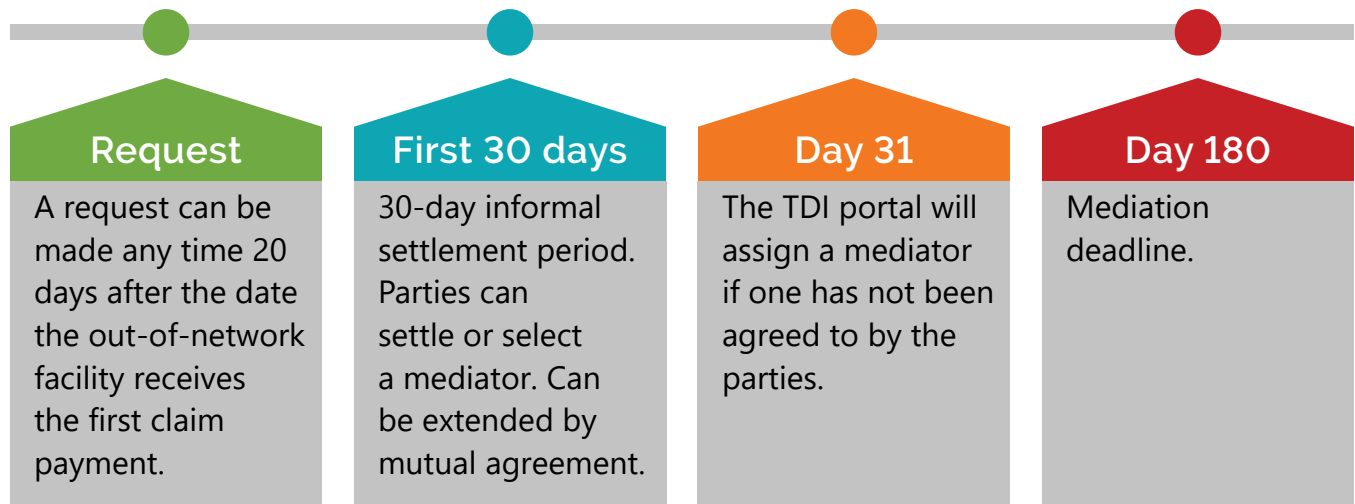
Request

A request can be made any time 20 days after the date the out-of-network facility receives the first claim payment.

First 30 days

30-day informal settlement period. Parties can settle or select a mediator. Can be extended by mutual agreement.

Day 31

The TDI portal will assign a mediator if one has not been agreed to by the parties.

Day 180

Mediation deadline.